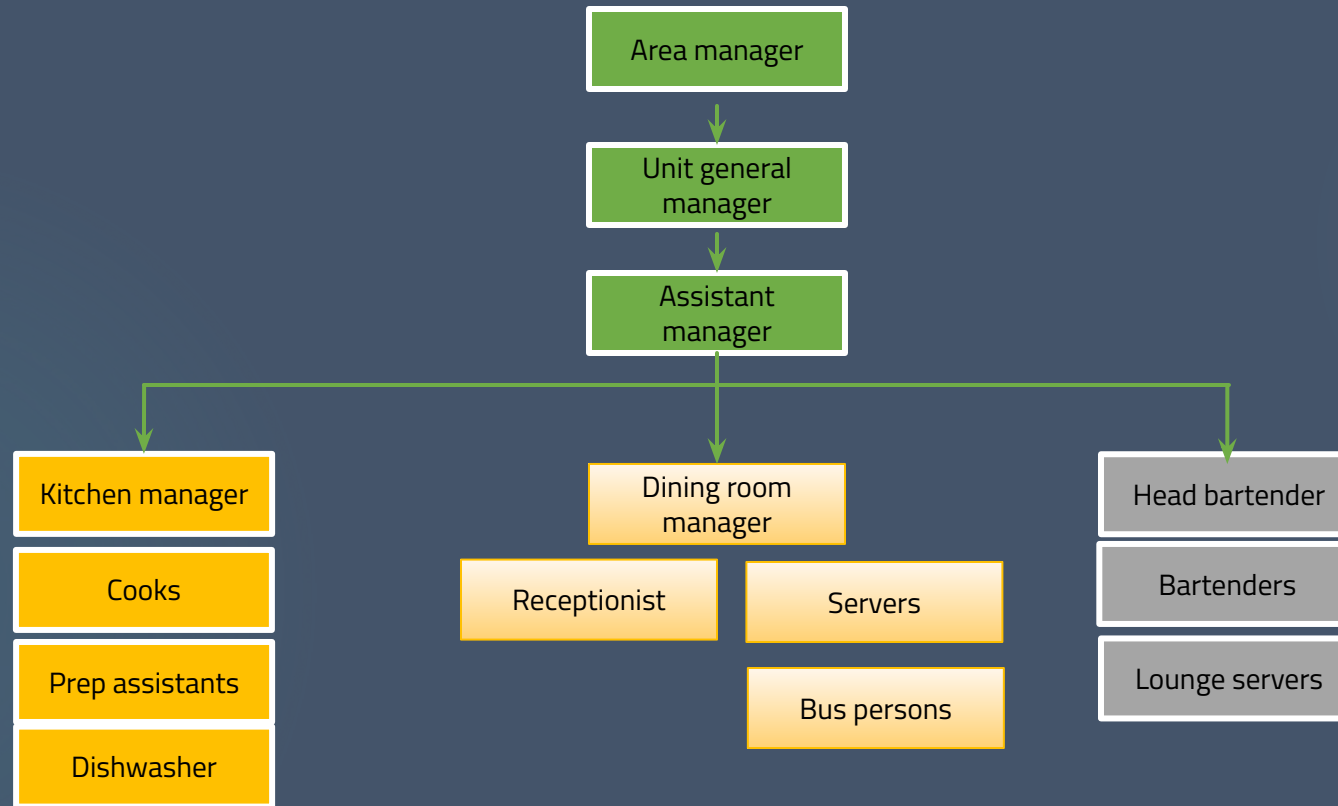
Area manager

Unit general manager

Assistant manager

Kitchen manager

Cooks

Prep assistants

Dishwasher

Dining room manager

Receptionist

Servers

Bus persons

Head bartender

Bartenders

Lounge servers